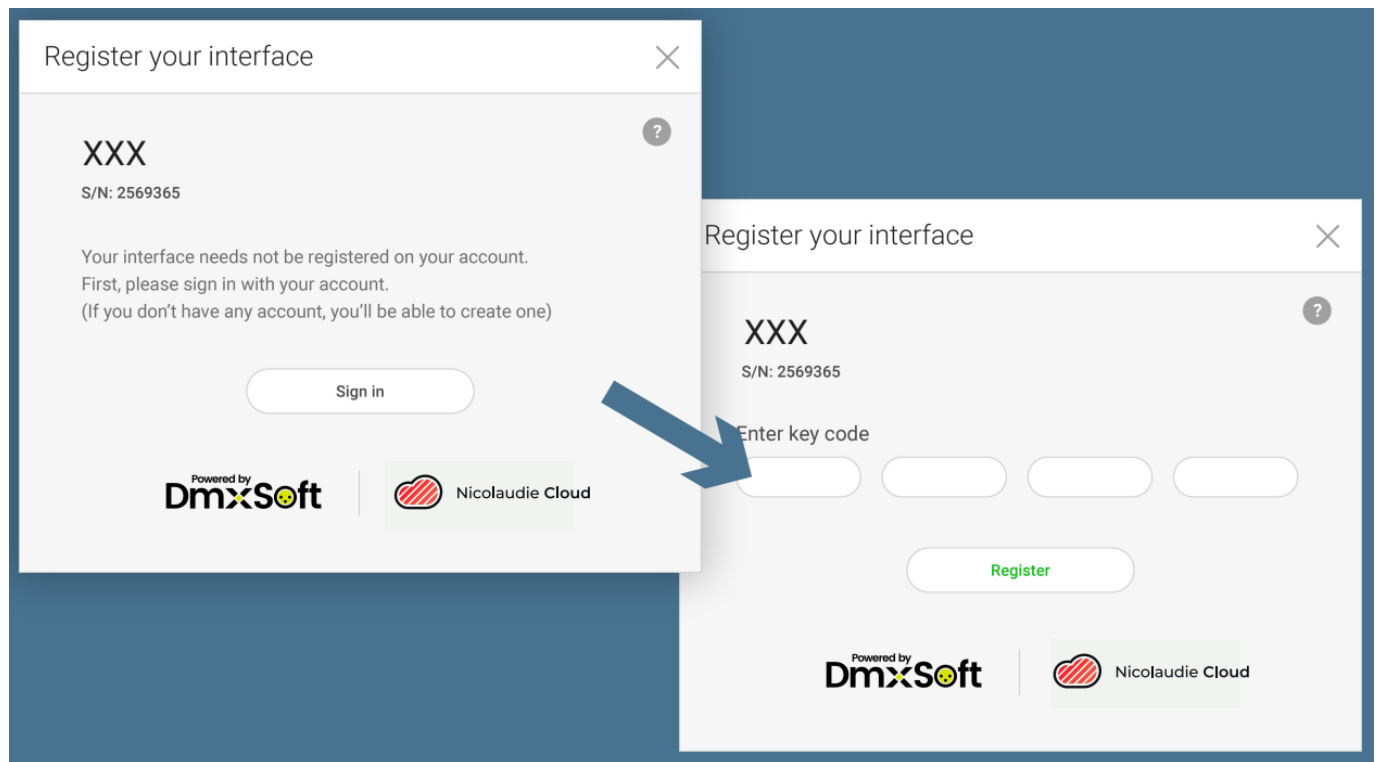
Register your interface

?

XXX

S/N: 2569365

Your interface needs not be registered on your account.
First, please sign in with your account.
(If you don't have any account, you'll be able to create one)

Sign in

Powered by DmxSoft

Nicolaudie Cloud

Register your interface

?

XXX

S/N: 2569365

Enter key code

Register

Powered by DmxSoft

Nicolaudie Cloud